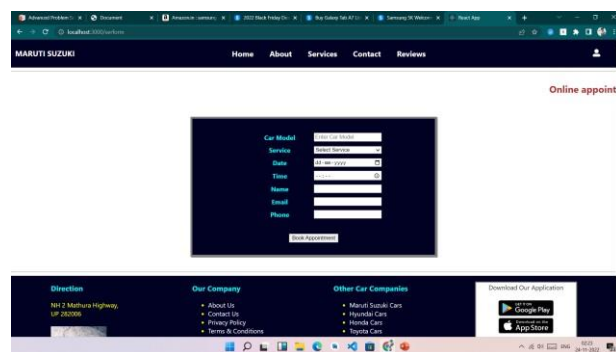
Advanced Problem S... | Document | Amazon.in : samsung | 2022 Black Friday De... | Buy Galaxy Tab A7 Lit... | Samsung IN Welcom... | React App

localhost:3000/serform

MARUTI SUZUKI

Home About Services Contact Reviews

Online appoint

Car Model Enter Car Model
Service Select Service
Date dd-mm-yyyy
Time --:-- --
Name
Email
Phone

Book Appointment

Direction

NH 2 Mathura Highway, UP 282006

Our Company

- About Us
- Contact Us
- Privacy Policy
- Terms & Conditions

Other Car Companies

- Maruti Suzuki Cars
- Hyundai Cars
- Honda Cars
- Toyota Cars

Download Our Application

GET IT ON Google Play

Download on the App Store

ENG 24-11-2022